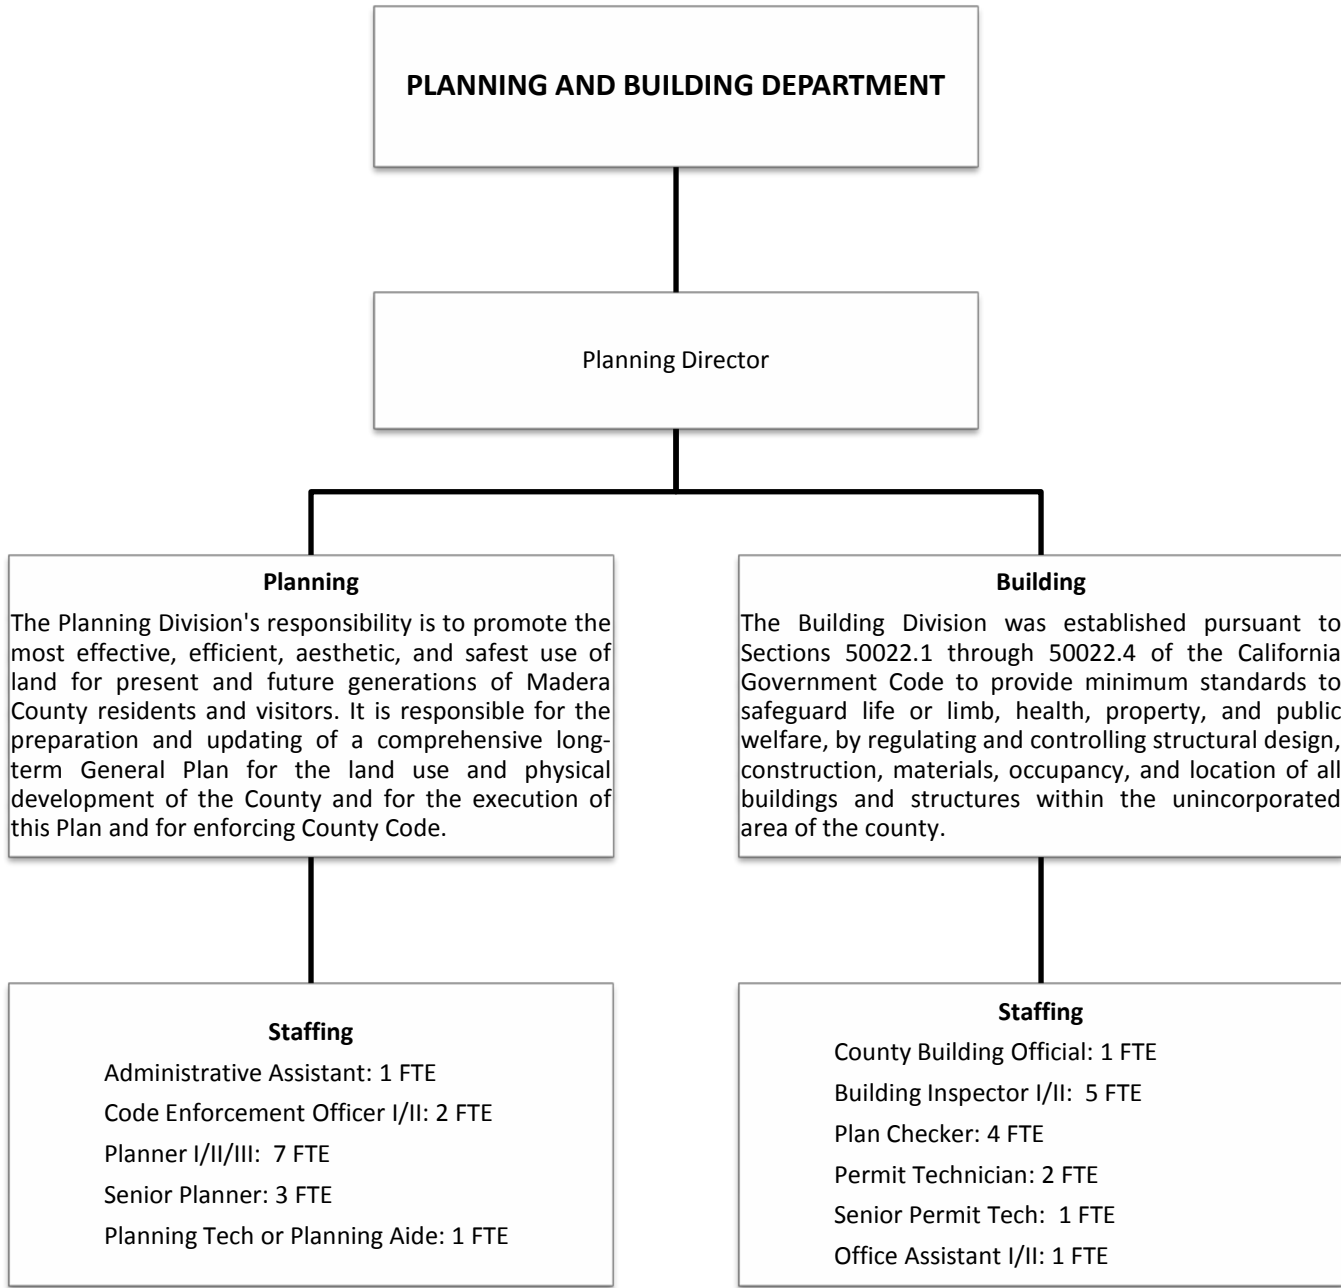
PLANNING AND BUILDING DEPARTMENT

Planning Director

Planning

The Planning Division's responsibility is to promote the most effective, efficient, aesthetic, and safest use of land for present and future generations of Madera County residents and visitors. It is responsible for the preparation and updating of a comprehensive long-term General Plan for the land use and physical development of the County and for the execution of this Plan and for enforcing County Code.

Staffing

Administrative Assistant: 1 FTE

Code Enforcement Officer I/II: 2 FTE

Planner I/II/III: 7 FTE

Senior Planner: 3 FTE

Planning Tech or Planning Aide: 1 FTE

Building

The Building Division was established pursuant to Sections 50022.1 through 50022.4 of the California Government Code to provide minimum standards to safeguard life or limb, health, property, and public welfare, by regulating and controlling structural design, construction, materials, occupancy, and location of all buildings and structures within the unincorporated area of the county.

Staffing

County Building Official: 1 FTE

Building Inspector I/II: 5 FTE

Plan Checker: 4 FTE

Permit Technician: 2 FTE

Senior Permit Tech: 1 FTE

Office Assistant I/II: 1 FTE